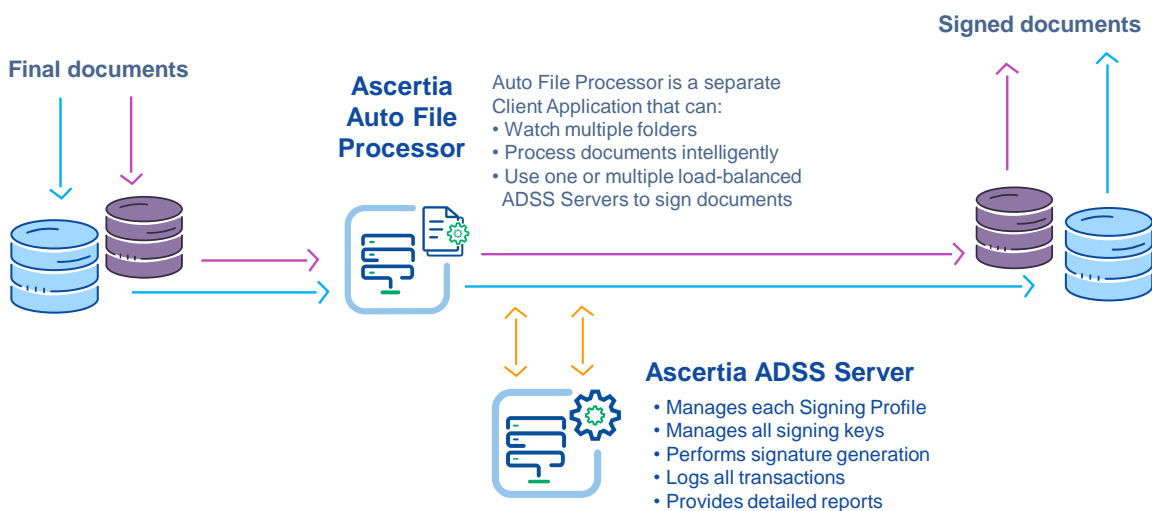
Final documents

Ascertia Auto File Processor

Auto File Processor is a separate Client Application that can:
• Watch multiple folders
• Process documents intelligently
• Use one or multiple load-balanced ADSS Servers to sign documents

Signed documents

Ascertia ADSS Server
• Manages each Signing Profile
• Manages all signing keys
• Performs signature generation
• Logs all transactions
• Provides detailed reports